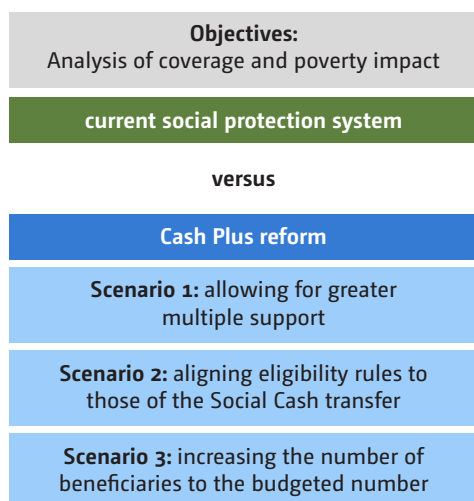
Objectives:
Analysis of coverage and poverty impact

current social protection system

versus

Cash Plus reform

Scenario 1: allowing for greater multiple support

Scenario 2: aligning eligibility rules to those of the Social Cash transfer

Scenario 3: increasing the number of beneficiaries to the budgeted number